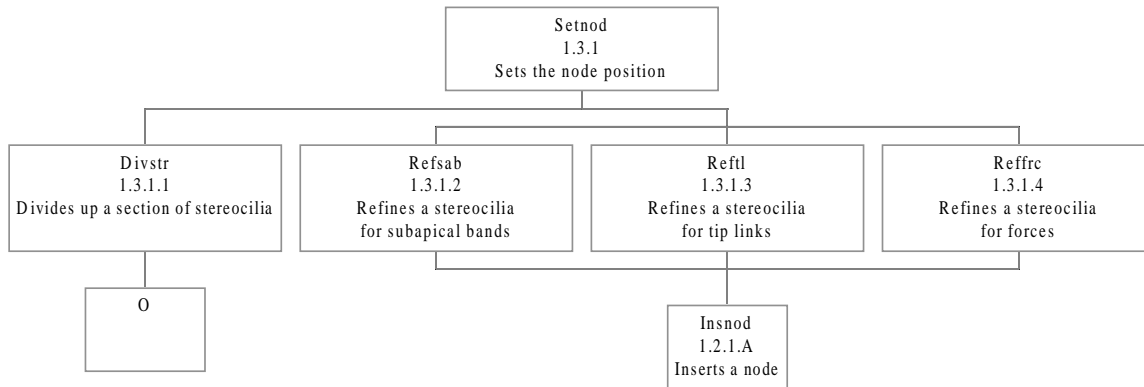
Setnod
1.3.1
Sets the node position

Divstr
1.3.1.1
Divides up a section of stereocilia

Refsab
1.3.1.2
Refines a stereocilia for subapical bands

Reftl
1.3.1.3
Refines a stereocilia for tip links

Reffrc
1.3.1.4
Refines a stereocilia for forces

O

Insnod
1.2.1.A
Inserts a node